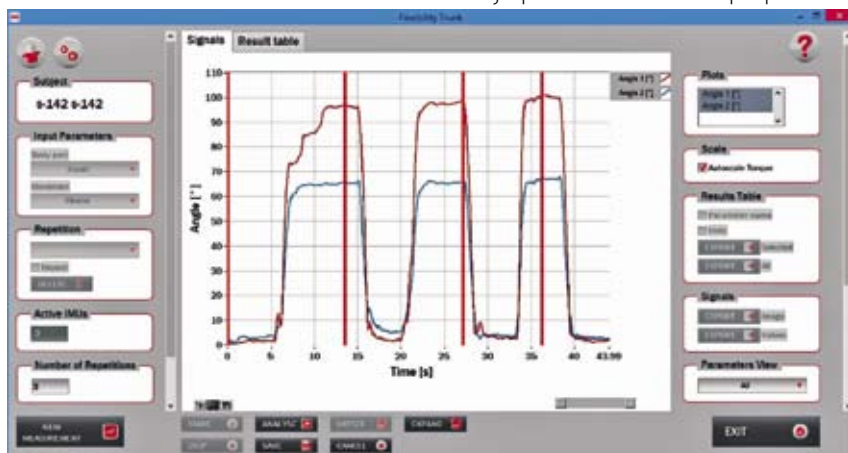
Flexibility Trunk

Subject
s-142 s-142

Input Parameters
Body part
Trunk
Movement
Flexion

Repetition
Repeat

Active IMUs
3

Number of Repetitions
3

NEW MEASUREMENT

Signals
Result table

Angle 1 [°]
Angle 2 [°]

110
100
90
80
70
60
50
40
30
20
10
0

Angle [°]

0
5
10
15
20
25
30
35
40
43.99

Time [s]

START
STOP
ANALYSE
SAVE
SWITCH
CANCEL
EXPAND

Plots
Angle 1 [°]
Angle 2 [°]

Scale
Autoscale Torque

Results Table
Parameters name
Units
EXPORT
Selected
EXPORT
All

Signals
EXPORT
Image
EXPORT
Values

Parameters View
All

EXIT